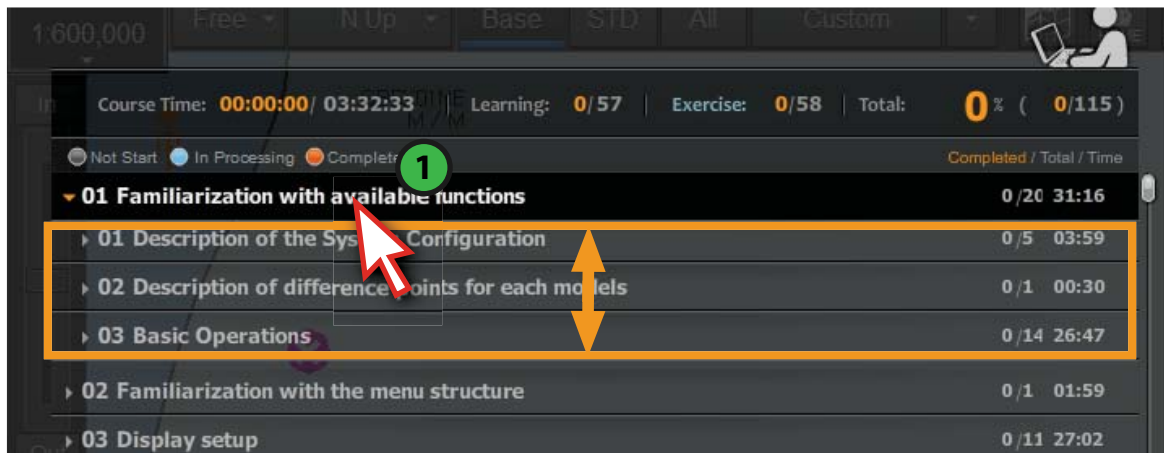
1:600,000 Free N Up Base STD All Custom

Course Time: 00:00:00/ 03:32:33 | Learning: 0/57 | Exercise: 0/58 | Total: 0% ( 0/115 )

Not Start In Processing Completed 1 Completed / Total / Time

01 Familiarization with available functions 0/20 31:16

01 Description of the System Configuration 0/5 03:59

02 Description of difference points for each models 0/1 00:30

03 Basic Operations 0/14 26:47

02 Familiarization with the menu structure 0/1 01:59

03 Display setup 0/11 27:02